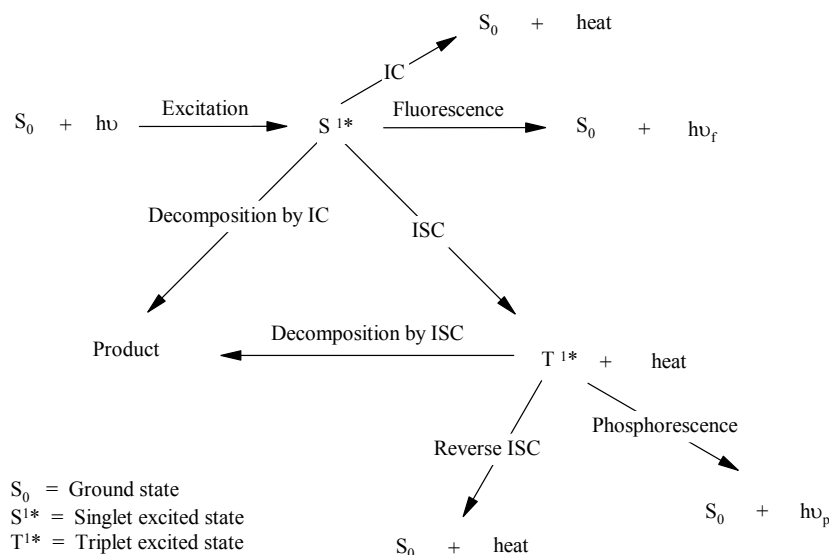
$S_0$ + heat

IC

$S_0$ + $h\upsilon$ Excitation $S^{1*}$ Fluorescence $S_0$ + $h\upsilon_f$

Decomposition by IC

ISC

Product

Decomposition by ISC

$T^{1*}$ + heat

Reverse ISC

Phosphorescence

$S_0$ + $h\upsilon_p$

$S_0$ = Ground state
$S^{1*}$ = Singlet excited state
$T^{1*}$ = Triplet excited state

$S_0$ + heat